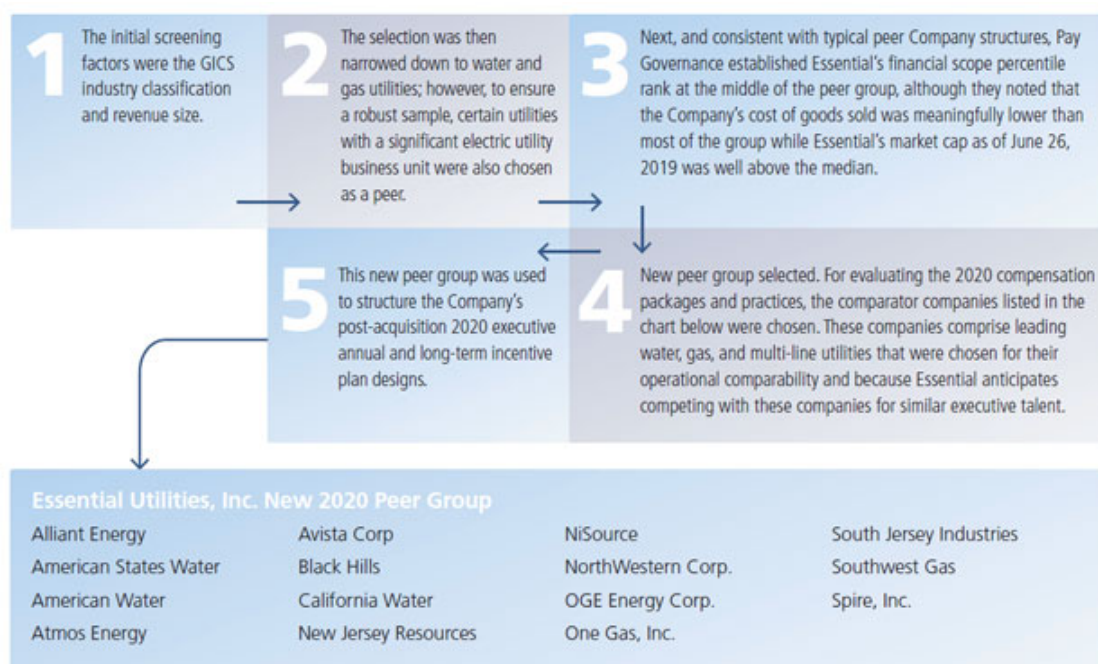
1 The initial screening factors were the GICS industry classification and revenue size.

2 The selection was then narrowed down to water and gas utilities; however, to ensure a robust sample, certain utilities with a significant electric utility business unit were also chosen as a peer.

3 Next, and consistent with typical peer Company structures, Pay Governance established Essential's financial scope percentile rank at the middle of the peer group, although they noted that the Company's cost of goods sold was meaningfully lower than most of the group while Essential's market cap as of June 26, 2019 was well above the median.

4 New peer group selected. For evaluating the 2020 compensation packages and practices, the comparator companies listed in the chart below were chosen. These companies comprise leading water, gas, and multi-line utilities that were chosen for their operational comparability and because Essential anticipates competing with these companies for similar executive talent.

5 This new peer group was used to structure the Company's post-acquisition 2020 executive annual and long-term incentive plan designs.

Essential Utilities, Inc. New 2020 Peer Group

Alliant Energy
American States Water
American Water
Atmos Energy

Avista Corp
Black Hills
California Water
New Jersey Resources

NiSource
NorthWestern Corp.
OGE Energy Corp.
One Gas, Inc.

South Jersey Industries
Southwest Gas
Spire, Inc.